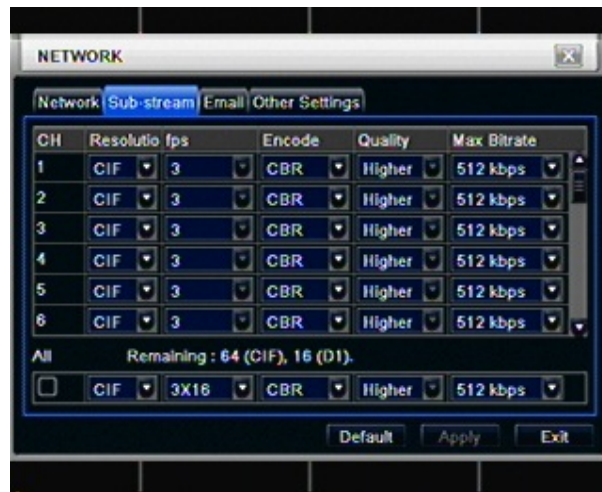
NETWORK

Network Sub-stream Email Other Settings

| CH | Resolutio | fps | Encode | Quality | Max Bitrate |
|---|---|---|---|---|---|
| 1 | CIF | 3 | CBR | Higher | 512 kbps |
| 2 | CIF | 3 | CBR | Higher | 512 kbps |
| 3 | CIF | 3 | CBR | Higher | 512 kbps |
| 4 | CIF | 3 | CBR | Higher | 512 kbps |
| 5 | CIF | 3 | CBR | Higher | 512 kbps |
| 6 | CIF | 3 | CBR | Higher | 512 kbps |

All Remaining : 64 (CIF), 16 (D1).

CIF 3X16 CBR Higher 512 kbps

Default Apply Exit